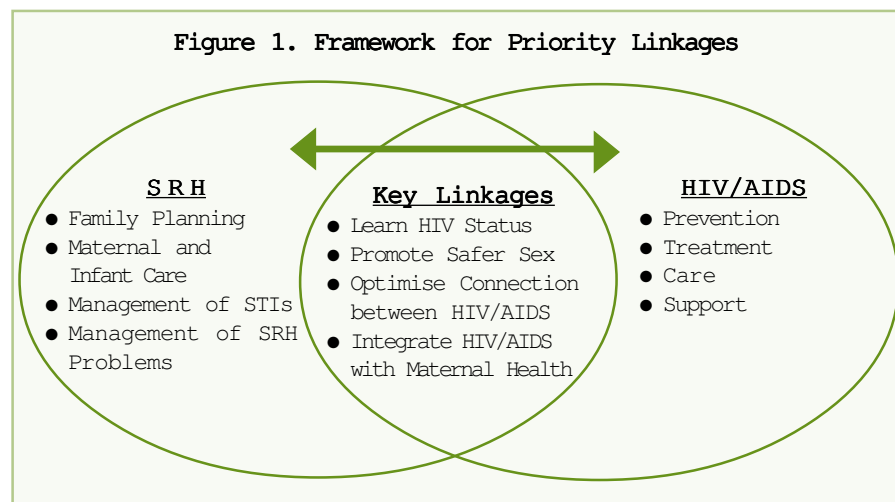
Figure 1. Framework for Priority Linkages

S R H
● Family Planning
● Maternal and Infant Care
● Management of STIs
● Management of SRH Problems

Key Linkages
● Learn HIV Status
● Promote Safer Sex
● Optimise Connection between HIV/AIDS
● Integrate HIV/AIDS with Maternal Health

HIV/AIDS
● Prevention
● Treatment
● Care
● Support